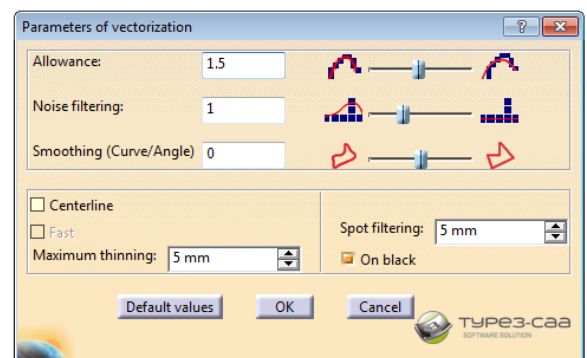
Parameters of vectorization

?

X

Allowance: 1.5

Noise filtering: 1

Smoothing (Curve/Angle) 0

Centerline

Fast

Maximum thinning: 5 mm

Spot filtering: 5 mm

On black

Default values

OK

Cancel

TYPE3-CAA
SOFTWARE SOLUTION